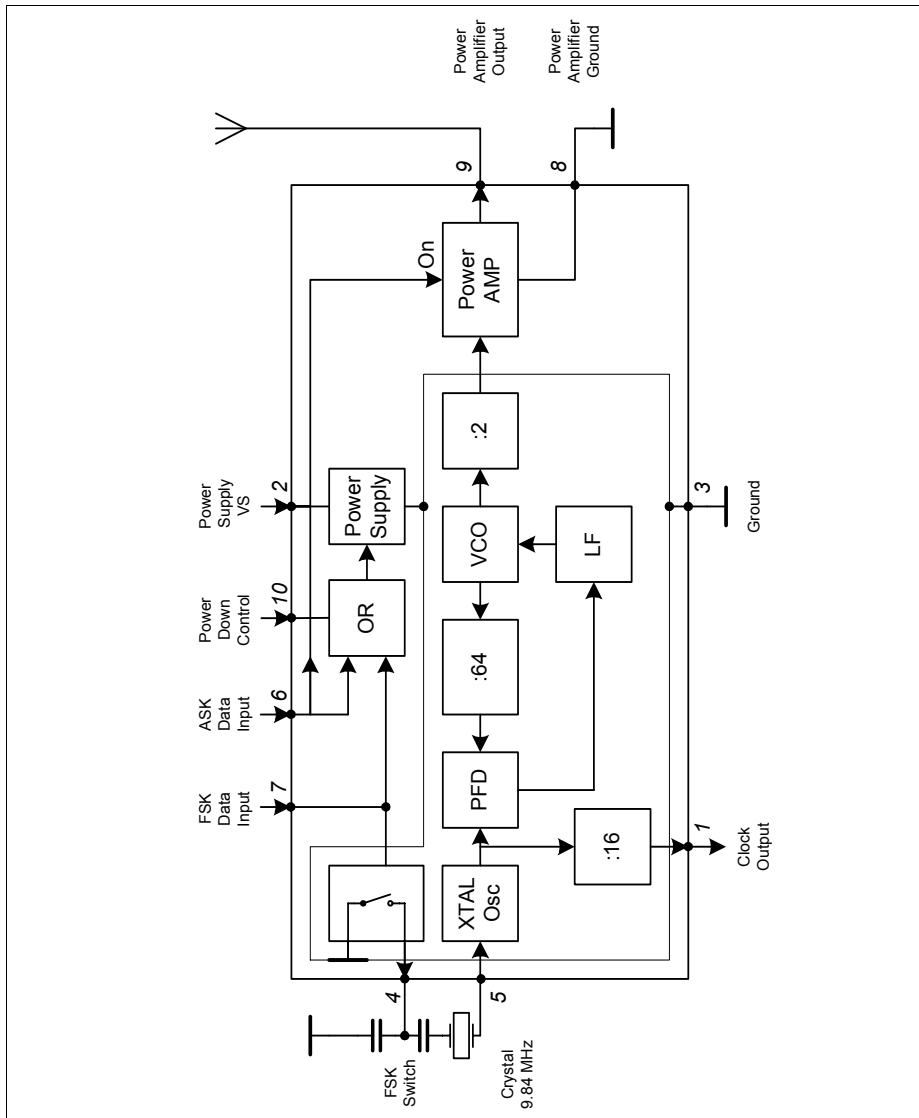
Power Amplifier Output
Power Amplifier Ground
9
8
On
Power AMP
:2
Power Supply VS
2
Power Supply
VCO
LF
3
Ground
Power Down Control
10
OR
:64
ASK Data Input
6
FSK Data Input
7
PFD
:16
1
Clock Output
XTAL Osc
4
5
FSK Switch
Crystal 9.84 MHz